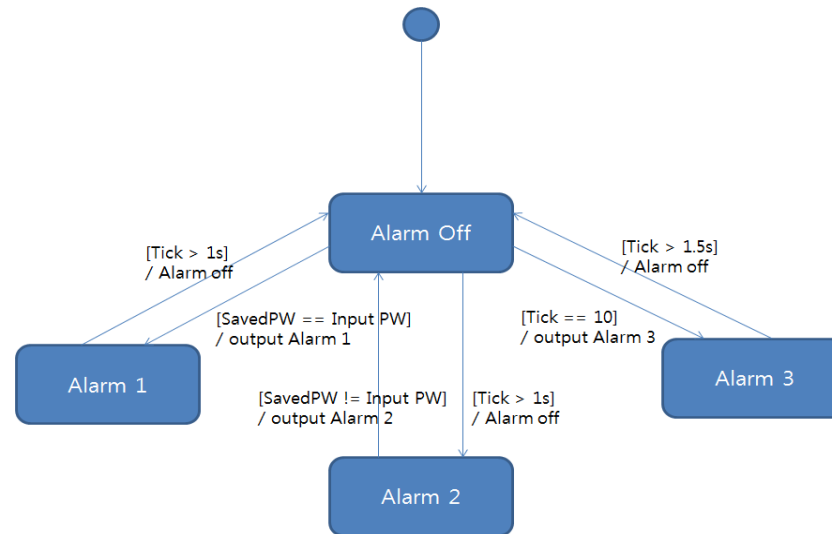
Alarm Off

[Tick > 1s]
/ Alarm off

[SavedPW == Input PW]
/ output Alarm 1

[Tick > 1.5s]
/ Alarm off

[Tick == 10]
/ output Alarm 3

Alarm 1

[SavedPW != Input PW]
/ output Alarm 2

[Tick > 1s]
/ Alarm off

Alarm 3

Alarm 2